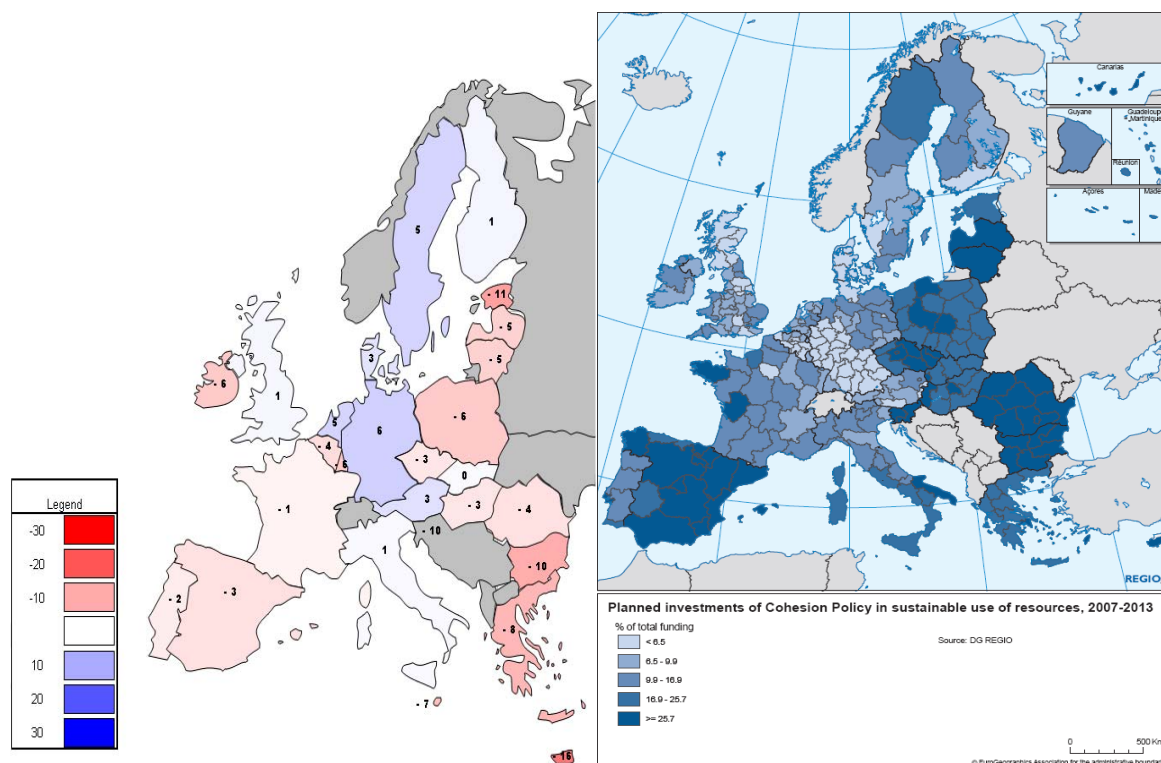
Legend

-30

-20

-10

10

20

30

5

1

- 11

- 5

- 5

- 6

1

3

5

- 6

6

- 4

- 5

- 3

0

- 1

3

- 3

- 4

- 10

1

- 10

- 2

- 3

- 8

- 7

- 16

Canarias

Guyane

Guadeloupe Martinique

Réunion

Açores

Madeira

REGIO

Planned investments of Cohesion Policy in sustainable use of resources, 2007-2013

% of total funding

< 6.5

6.5 - 9.9

9.9 - 16.9

16.9 - 25.7

>= 25.7

Source: DG REGIO

0

500 Km

© EuroGeographics Association for the administrative boundaries